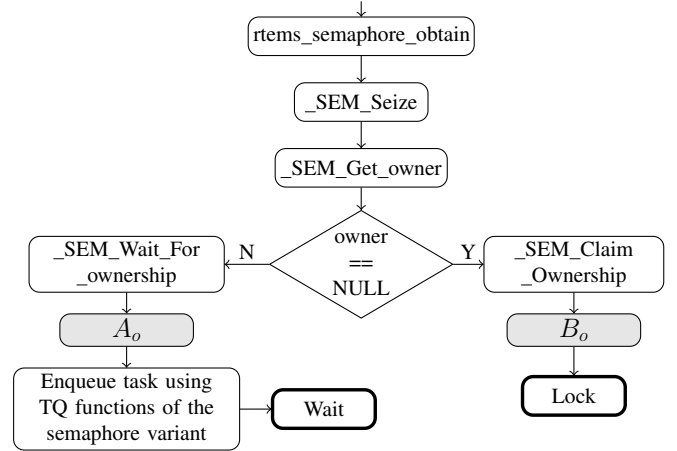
rtems_semaphore_obtain

_SEM_Seize

_SEM_Get_owner

owner == NULL

N

Y

_SEM_Wait_For _ownership

_SEM_Claim _Ownership

$A_o$

$B_o$

Enqueue task using TQ functions of the semaphore variant

Wait

Lock